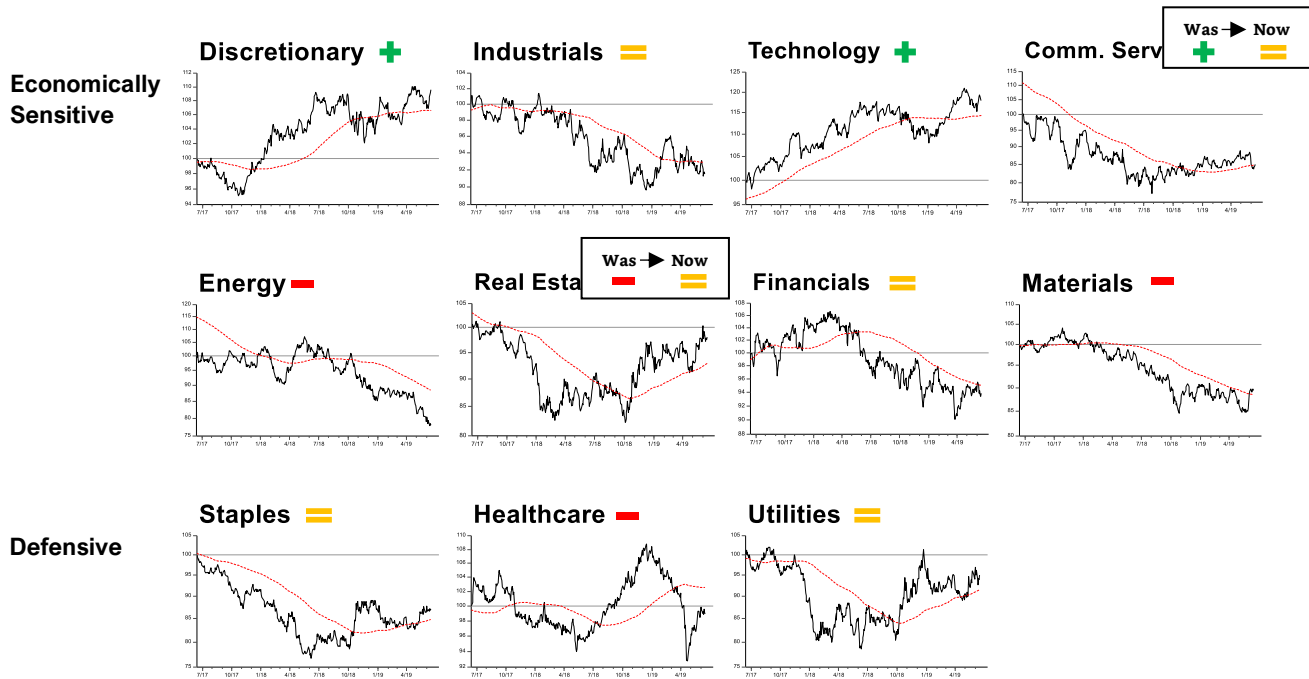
Economically Sensitive

Discretionary

112
110
108
106
104
102
100
98
96
94
7/17 10/17 1/18 4/18 7/18 10/18 1/19 4/19

Industrials

104
102
100
98
96
94
92
90
88
7/17 10/17 1/18 4/18 7/18 10/18 1/19 4/19

Technology

125
120
115
110
105
100
95
7/17 10/17 1/18 4/18 7/18 10/18 1/19 4/19

Comm. Serv

Was Now

115
110
105
100
95
90
85
80
75
7/17 10/17 1/18 4/18 7/18 10/18 1/19 4/19

Energy

120
115
110
105
100
95
90
85
80
75
7/17 10/17 1/18 4/18 7/18 10/18 1/19 4/19

Real Esta

Was Now

105
100
95
90
85
80
7/17 10/17 1/18 4/18 7/18 10/18 1/19 4/19

Financials

108
106
104
102
100
98
96
94
92
90
88
7/17 10/17 1/18 4/18 7/18 10/18 1/19 4/19

Materials

110
105
100
95
90
85
80
7/17 10/17 1/18 4/18 7/18 10/18 1/19 4/19

Defensive

Staples

105
100
95
90
85
80
75
7/17 10/17 1/18 4/18 7/18 10/18 1/19 4/19

Healthcare

110
108
106
104
102
100
98
96
94
92
7/17 10/17 1/18 4/18 7/18 10/18 1/19 4/19

Utilities

105
100
95
90
85
80
75
7/17 10/17 1/18 4/18 7/18 10/18 1/19 4/19